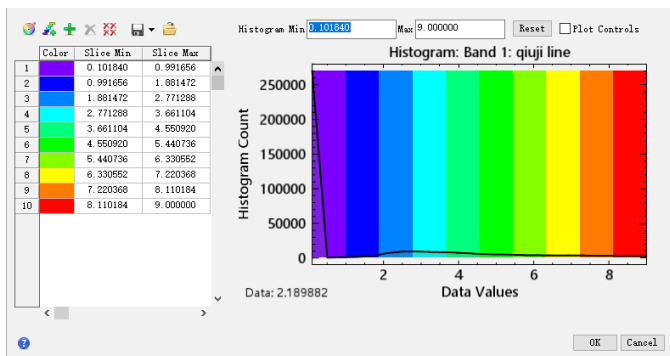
Histogram Min 0.101840 Max 9.000000 Reset Plot Controls

| | Color | Slice Min | Slice Max |
|---|---|---|---|
| 1 | | 0.101840 | 0.991656 |
| 2 | | 0.991656 | 1.881472 |
| 3 | | 1.881472 | 2.771288 |
| 4 | | 2.771288 | 3.661104 |
| 5 | | 3.661104 | 4.550920 |
| 6 | | 4.550920 | 5.440736 |
| 7 | | 5.440736 | 6.330552 |
| 8 | | 6.330552 | 7.220368 |
| 9 | | 7.220368 | 8.110184 |
| 10 | | 8.110184 | 9.000000 |

Histogram: Band 1: qiuji line

Histogram Count

250000
200000
150000
100000
50000
0

2
4
6
8

Data Values

Data: 2.189882

OK Cancel